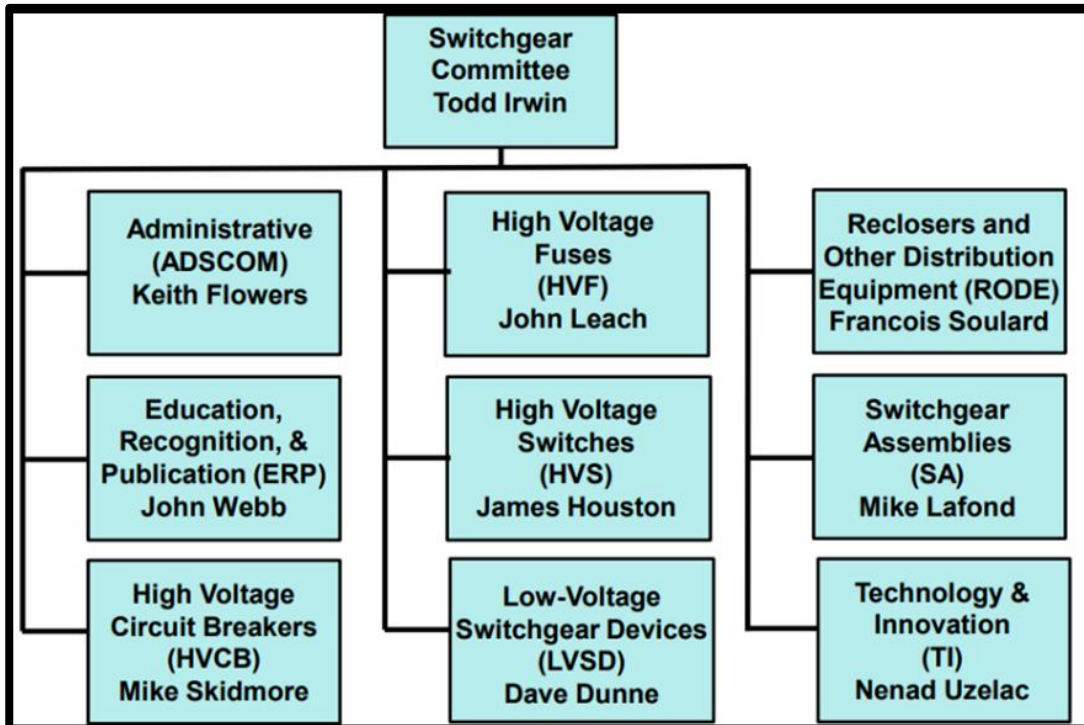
Switchgear Committee Todd Irwin

Administrative (ADSCOM) Keith Flowers

Education, Recognition, & Publication (ERP) John Webb

High Voltage Circuit Breakers (HVCB) Mike Skidmore

High Voltage Fuses (HVF) John Leach

High Voltage Switches (HVS) James Houston

Low-Voltage Switchgear Devices (LVSD) Dave Dunne

Reclosers and Other Distribution Equipment (RODE) Francois Soulard

Switchgear Assemblies (SA) Mike Lafond

Technology & Innovation (TI) Nenad Uzelac